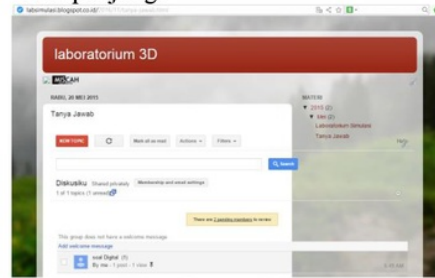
labsimulasi.blogspot.co.id/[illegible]

laboratorium 3D

BERANDA

RABU, 20 MEI 2015

Tanya Jawab

NEW TOPIC

Mark all as read

Actions

Filters

Search

Diskusiku

Shared privately

Membership and email settings

1 of 1 topics (1 unread)

There are 2 pending members to review

This group does not have a welcome message

Add welcome message

soal Digital (1)

By me - 1 post - 1 view

ARSIP

▼ 2015 (2)

▼ Mei (2)

Laboratorium Simulasi

Tanya Jawab